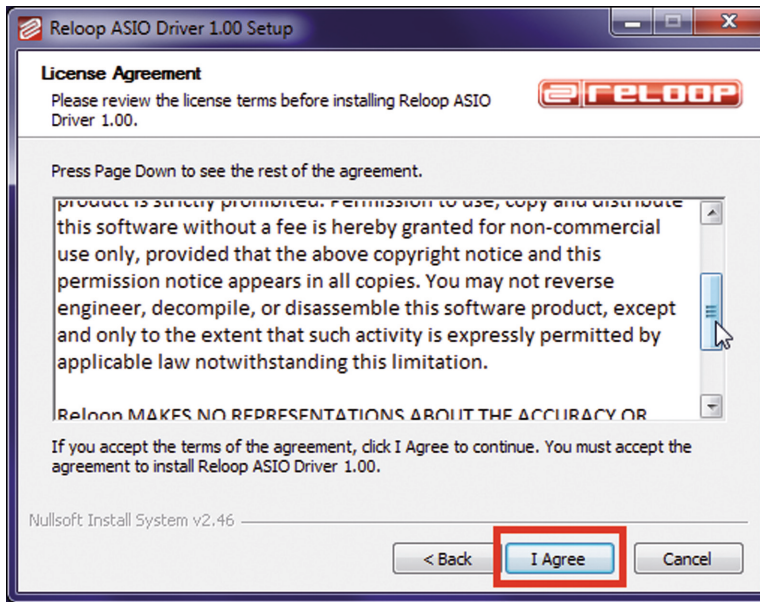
Reloop ASIO Driver 1.00 Setup

License Agreement
Please review the license terms before installing Reloop ASIO Driver 1.00.

RELOOP

Press Page Down to see the rest of the agreement.

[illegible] this software without a fee is hereby granted for non-commercial use only, provided that the above copyright notice and this permission notice appears in all copies. You may not reverse engineer, decompile, or disassemble this software product, except and only to the extent that such activity is expressly permitted by applicable law notwithstanding this limitation.

Reloop MAKES NO REPRESENTATIONS ABOUT THE ACCURACY OR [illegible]

If you accept the terms of the agreement, click I Agree to continue. You must accept the agreement to install Reloop ASIO Driver 1.00.

Nullsoft Install System v2.46

< Back | I Agree | Cancel